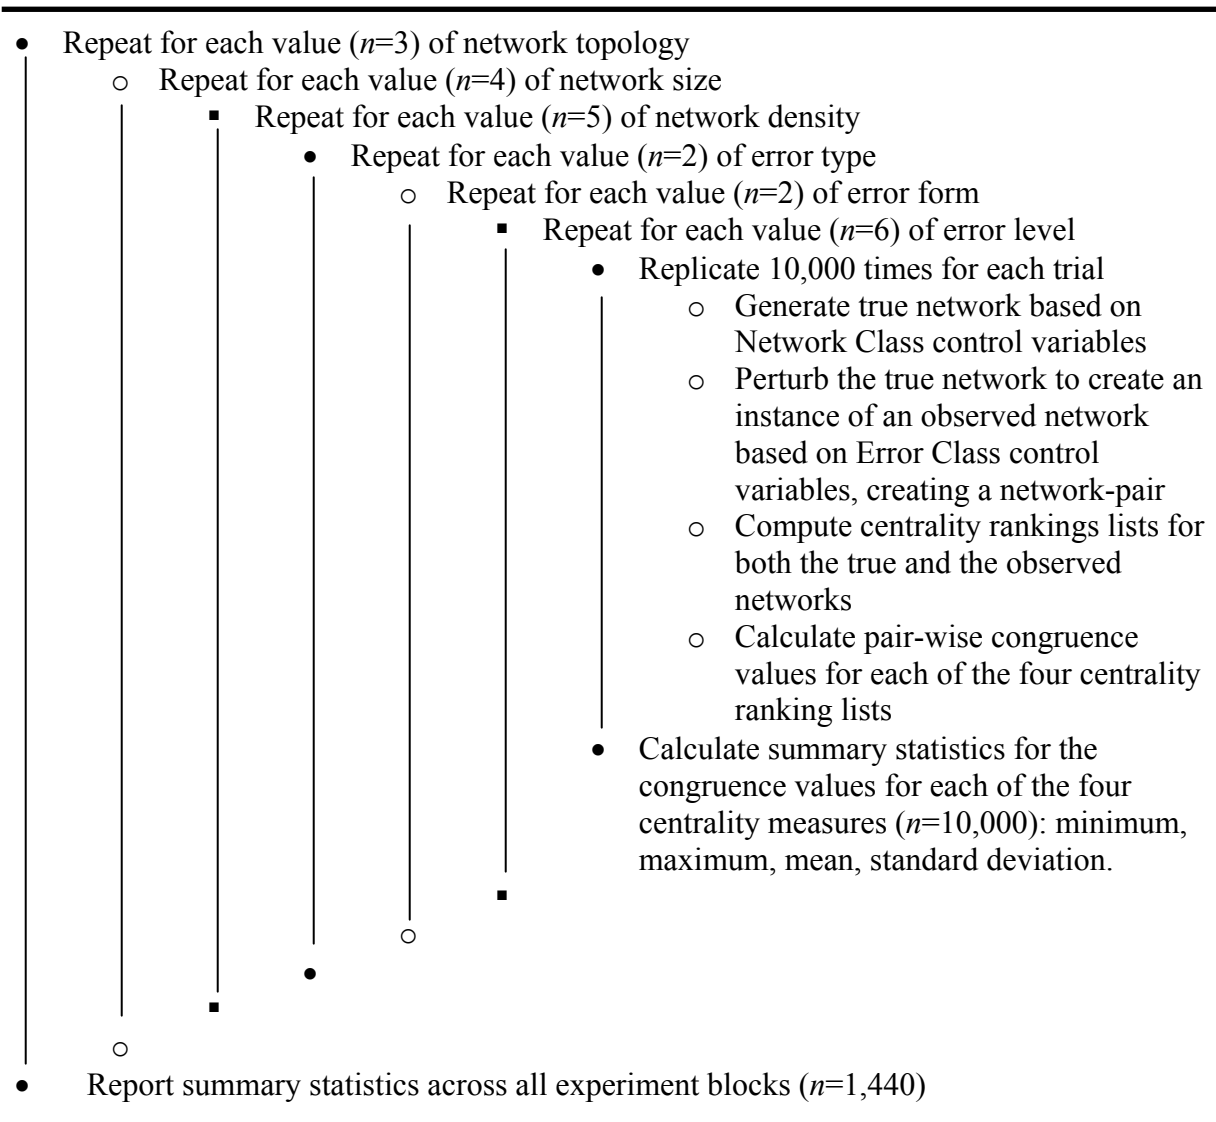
- Repeat for each value ($n$=3) of network topology
  - o Repeat for each value ($n$=4) of network size
    - ▪ Repeat for each value ($n$=5) of network density
      - Repeat for each value ($n$=2) of error type
        - o Repeat for each value ($n$=2) of error form
          - ▪ Repeat for each value ($n$=6) of error level
            - Replicate 10,000 times for each trial
              - o Generate true network based on Network Class control variables
              - o Perturb the true network to create an instance of an observed network based on Error Class control variables, creating a network-pair
              - o Compute centrality rankings lists for both the true and the observed networks
              - o Calculate pair-wise congruence values for each of the four centrality ranking lists
            - Calculate summary statistics for the congruence values for each of the four centrality measures ($n$=10,000): minimum, maximum, mean, standard deviation.
          - ▪
        - o
      - •
    - ▪
  - o
- Report summary statistics across all experiment blocks ($n$=1,440)